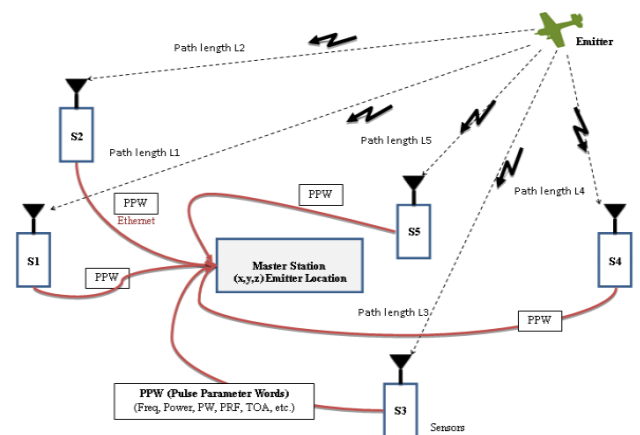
Emitter

Path length L2

S2

Path length L1

Path length L5

Path length L4

PPW

Ethernet

PPW

S5

S1

PPW

Master Station (x,y,z) Emitter Location

S4

Path length L3

PPW

PPW (Pulse Parameter Words) (Freq, Power, PW, PRF, TOA, etc.)

S3

Sensors